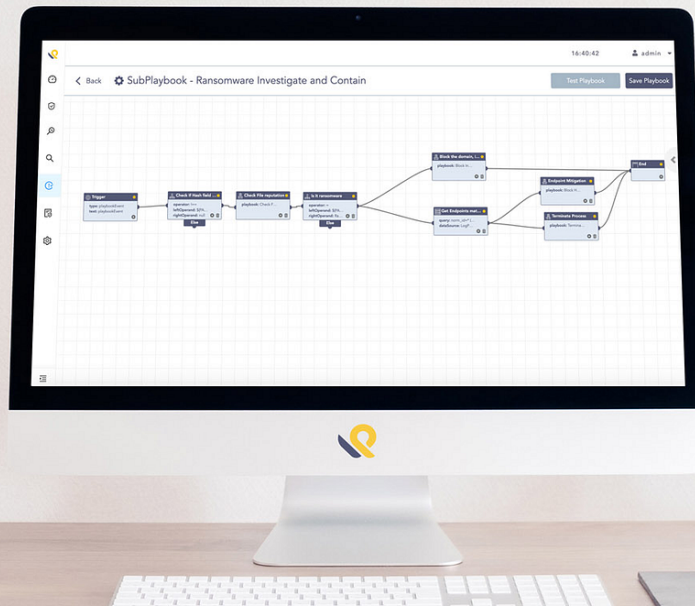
16:40:42 admin

Back SubPlaybook - Ransomware Investigate and Contain

Test Playbook Save Playbook

Trigger
type: playbookEvent
item: playbookEvent

Check if Hash field ...
operator: !==
leftOperand: $(%...
rightOperand: null
Else

Check File reputation
playbook: Check F...

Is it ransomware
operator: ==
leftOperand: $(%...
rightOperand: %...
Else

Block the domain, i...
playbook: Block th...

Get Endpoints mat...
query: (sum_ids...
dataSource: LogP...

Endpoint Mitigation
playbook: Block th...

Terminate Process
playbook: Termina...

End